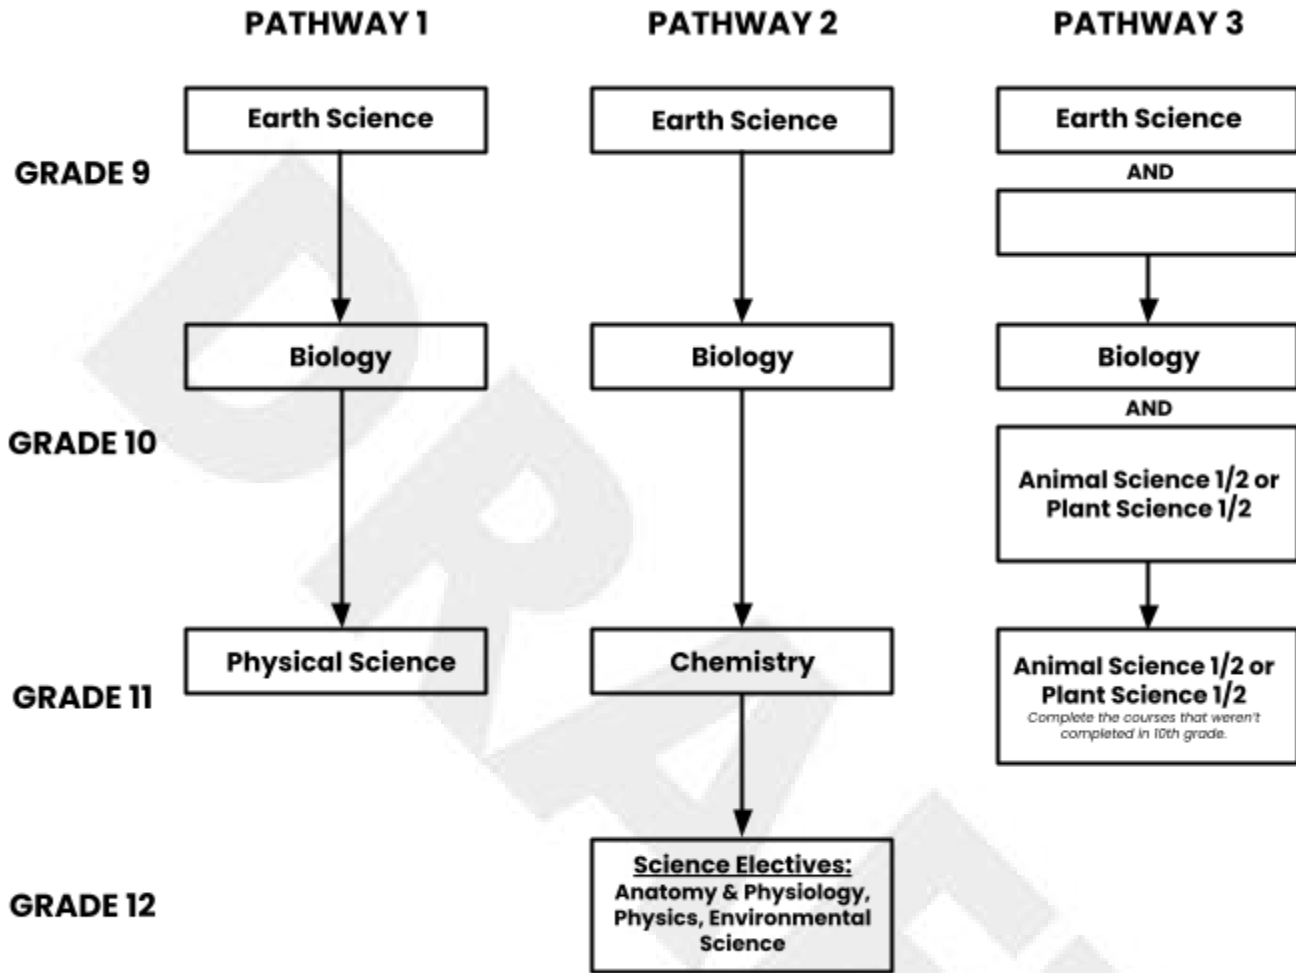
PATHWAY 1

PATHWAY 2

PATHWAY 3

GRADE 9

Earth Science

Earth Science

Earth Science

AND

GRADE 10

Biology

Biology

Biology

AND

Animal Science 1/2 or Plant Science 1/2

GRADE 11

Physical Science

Chemistry

Animal Science 1/2 or Plant Science 1/2

Complete the courses that weren't completed in 10th grade.

GRADE 12

Science Electives:

Anatomy & Physiology, Physics, Environmental Science

DRAFT